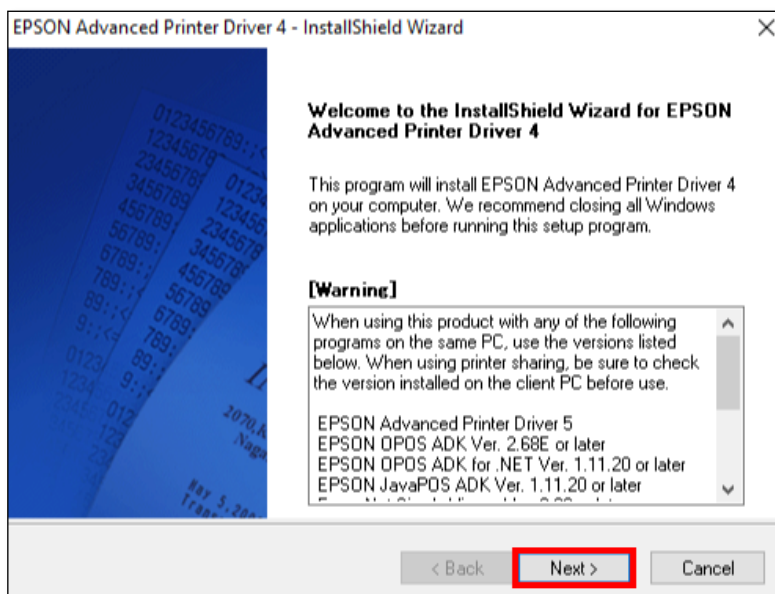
EPSON Advanced Printer Driver 4 - InstallShield Wizard

Welcome to the InstallShield Wizard for EPSON Advanced Printer Driver 4

This program will install EPSON Advanced Printer Driver 4 on your computer. We recommend closing all Windows applications before running this setup program.

[Warning]

When using this product with any of the following programs on the same PC, use the versions listed below. When using printer sharing, be sure to check the version installed on the client PC before use.

EPSON Advanced Printer Driver 5
EPSON OPOS ADK Ver. 2.68E or later
EPSON OPOS ADK for .NET Ver. 1.11.20 or later
EPSON JavaPOS ADK Ver. 1.11.20 or later
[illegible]

< Back
Next >
Cancel